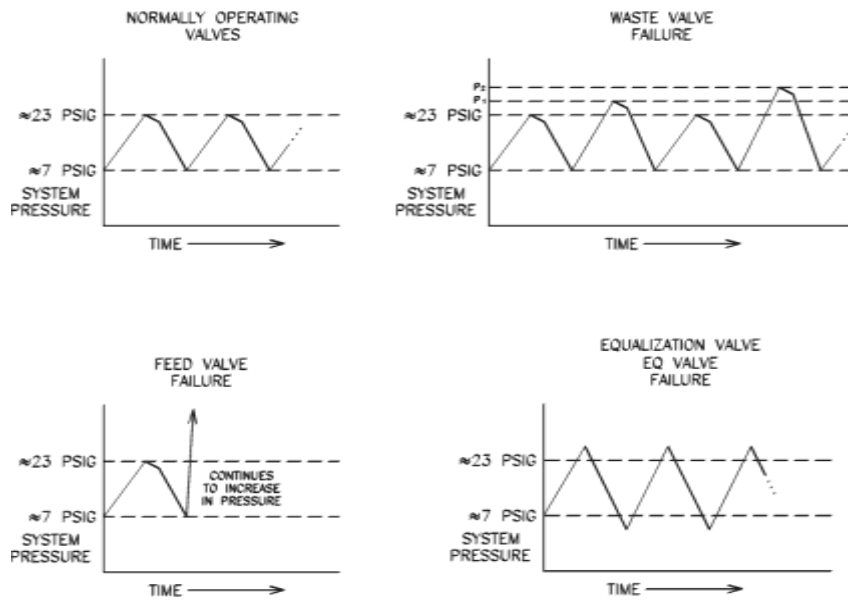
NORMALLY OPERATING VALVES

≈23 PSIG

≈7 PSIG

SYSTEM PRESSURE

TIME

WASTE VALVE FAILURE

$P_2$

$P_1$

≈23 PSIG

≈7 PSIG

SYSTEM PRESSURE

TIME

FEED VALVE FAILURE

≈23 PSIG

CONTINUES TO INCREASE IN PRESSURE

≈7 PSIG

SYSTEM PRESSURE

TIME

EQUALIZATION VALVE EQ VALVE FAILURE

≈23 PSIG

≈7 PSIG

SYSTEM PRESSURE

TIME